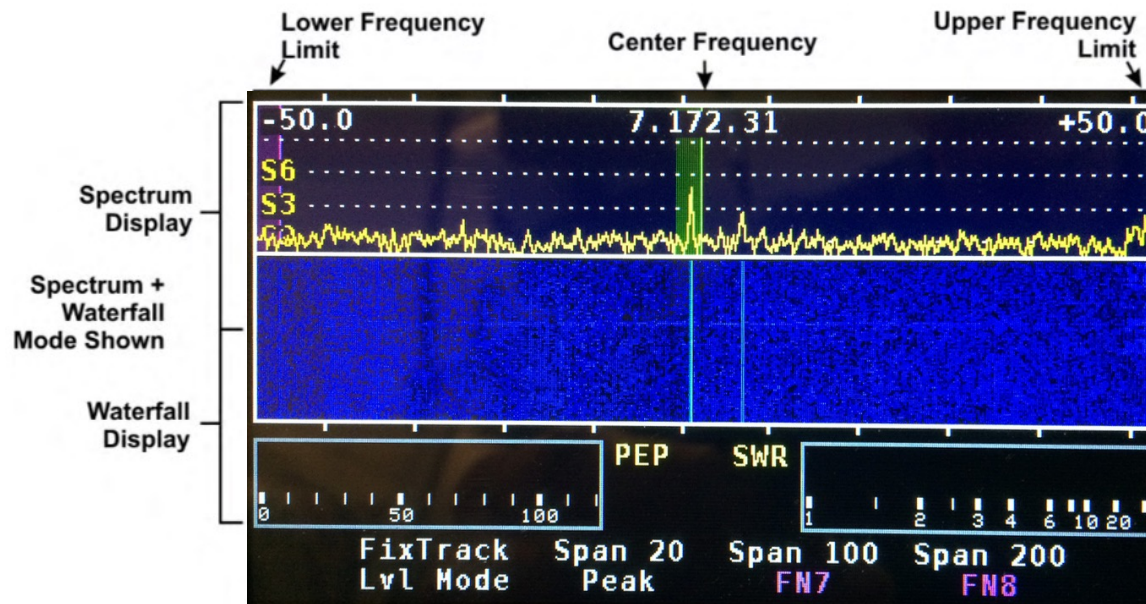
Lower Frequency Limit

Center Frequency

Upper Frequency Limit

-50.0

7.172.31

+50.0

S6

S3

Spectrum Display

Spectrum + Waterfall Mode Shown

Waterfall Display

PEP

SWR

0 50 100

1 2 3 4 6 10 20

FixTrack Lvl Mode

Span 20 Peak

Span 100 FN7

Span 200 FN8